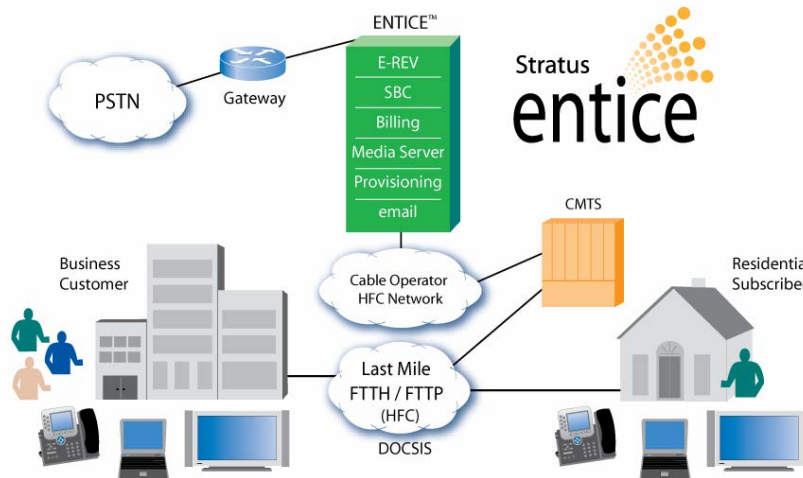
ENTICE™

PSTN

Gateway

E-REV
SBC
Billing
Media Server
Provisioning
email

Stratus
entice

CMTS

Business Customer

Cable Operator HFC Network

Residentia
Subscribe

Last Mile
FTTH / FTTP
(HFC)

DOCSIS